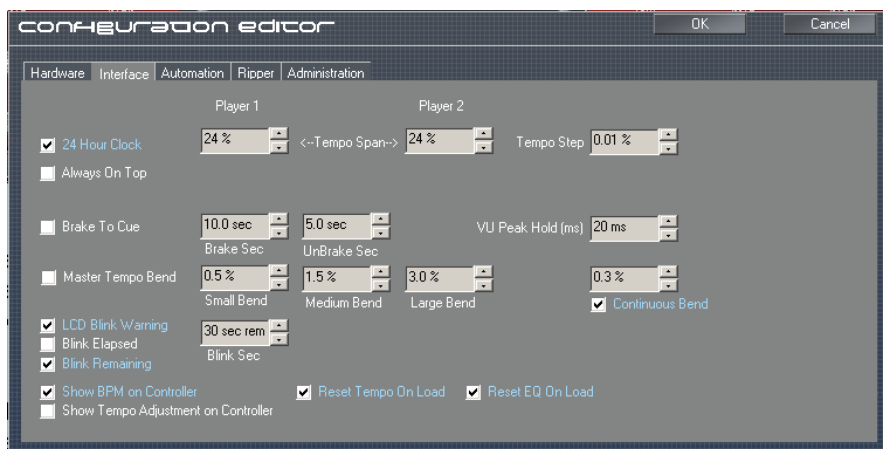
configuration editor

OK

Cancel

Hardware | Interface | Automation | Ripper | Administration

Player 1

Player 2

24 Hour Clock

24 %

<--Tempo Span-->

24 %

Tempo Step

0.01 %

Always On Top

Brake To Cue

10.0 sec

Brake Sec

5.0 sec

UnBrake Sec

VU Peak Hold (ms)

20 ms

Master Tempo Bend

0.5 %

Small Bend

1.5 %

Medium Bend

3.0 %

Large Bend

0.3 %

Continuous Bend

LCD Blink Warning

Blink Elapsed

Blink Remaining

30 sec rem

Blink Sec

Show BPM on Controller

Show Tempo Adjustment on Controller

Reset Tempo On Load

Reset EQ On Load